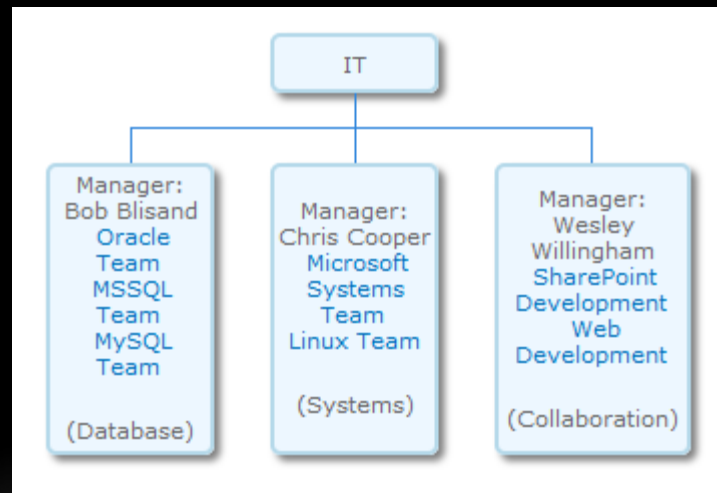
IT

Manager: Bob Blisand
Oracle Team
MSSQL Team
MySQL Team

(Database)

Manager: Chris Cooper
Microsoft Systems Team
Linux Team

(Systems)

Manager: Wesley Willingham
SharePoint Development
Web Development

(Collaboration)